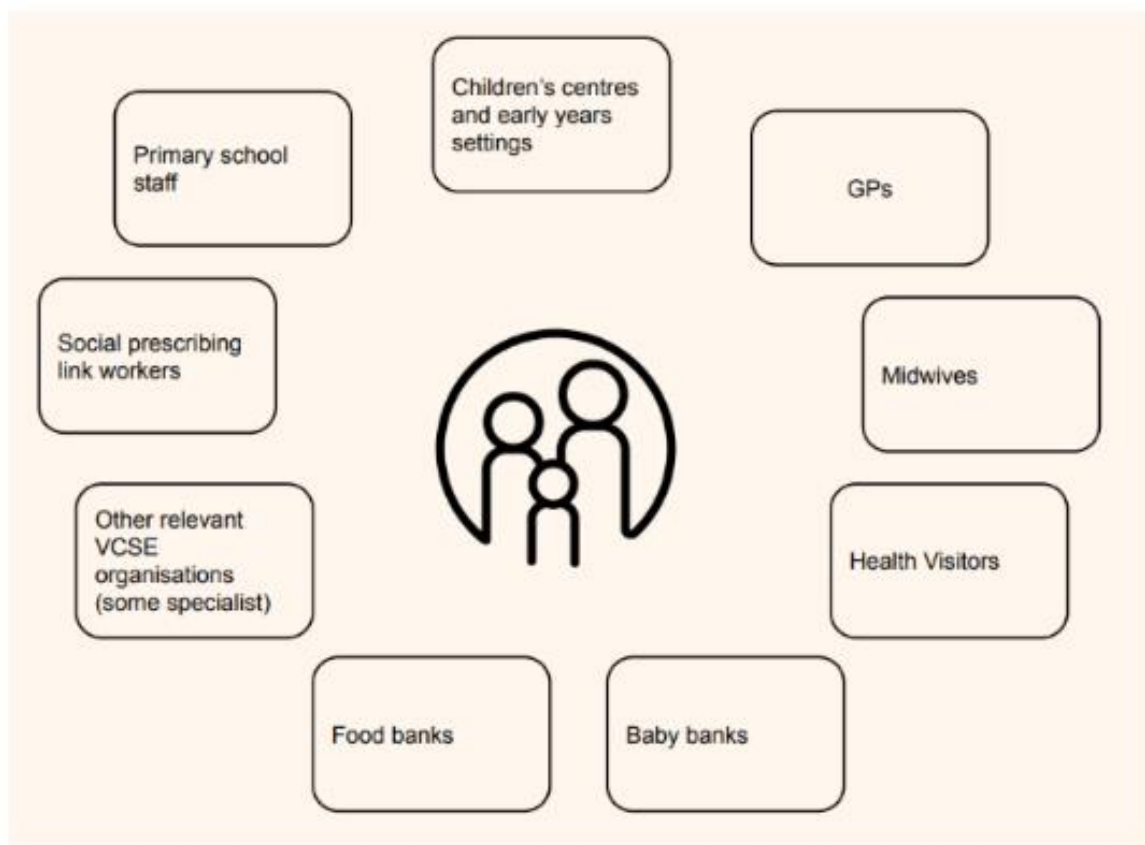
Children's centres and early years settings

Primary school staff

GPs

Social prescribing link workers

Midwives

Other relevant VCSE organisations (some specialist)

Health Visitors

Food banks

Baby banks